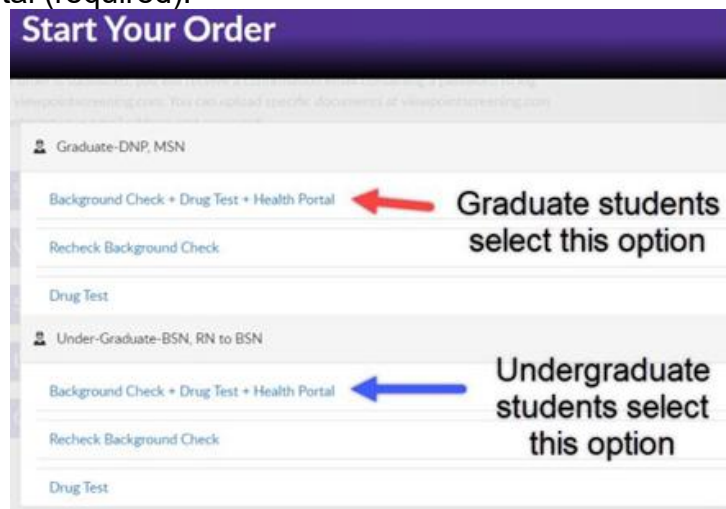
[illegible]tal (required).

Start Your Order

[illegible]

Graduate-DNP, MSN

Background Check + Drug Test + Health Portal

Graduate students select this option

Recheck Background Check

Drug Test

Under-Graduate-BSN, RN to BSN

Background Check + Drug Test + Health Portal

Undergraduate students select this option

Recheck Background Check

Drug Test